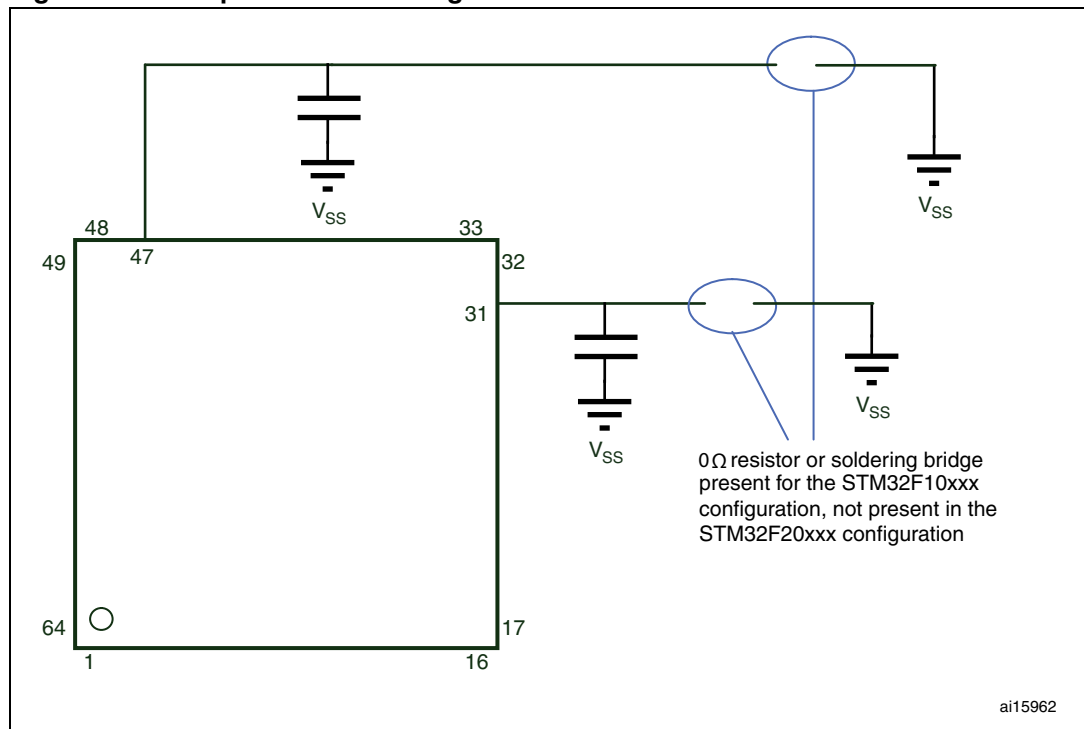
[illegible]

$V_{SS}$

$V_{SS}$

48

47

33

49

32

31

$V_{SS}$

$V_{SS}$

0 Ω resistor or soldering bridge present for the STM32F10xxx configuration, not present in the STM32F20xxx configuration

64

17

1

16

ai15962